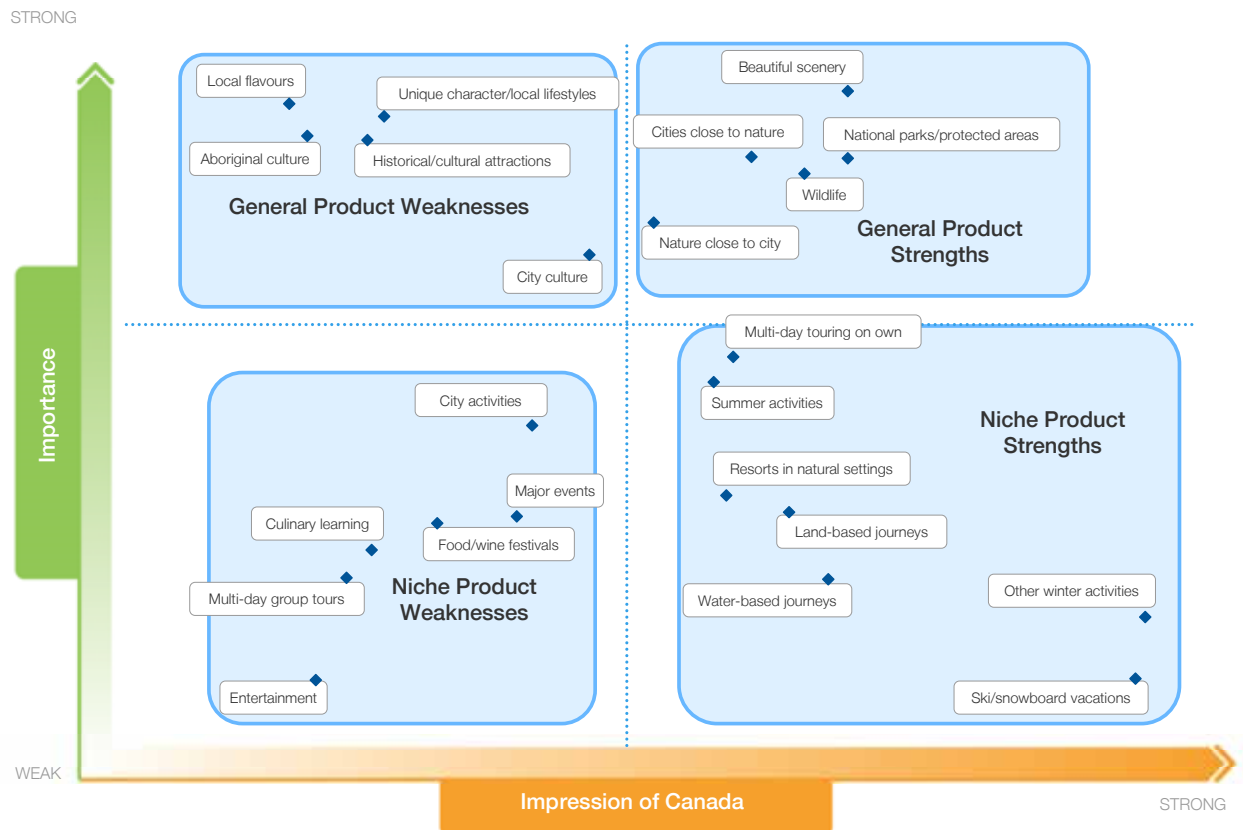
STRONG

Importance

Local flavours

Unique character/local lifestyles

Aboriginal culture

Historical/cultural attractions

General Product Weaknesses

City culture

Beautiful scenery

Cities close to nature

National parks/protected areas

Wildlife

Nature close to city

General Product Strengths

Multi-day touring on own

Summer activities

Niche Product Strengths

Resorts in natural settings

Land-based journeys

Water-based journeys

Other winter activities

Ski/snowboard vacations

City activities

Major events

Culinary learning

Food/wine festivals

Multi-day group tours

Niche Product Weaknesses

Entertainment

WEAK

Impression of Canada

STRONG